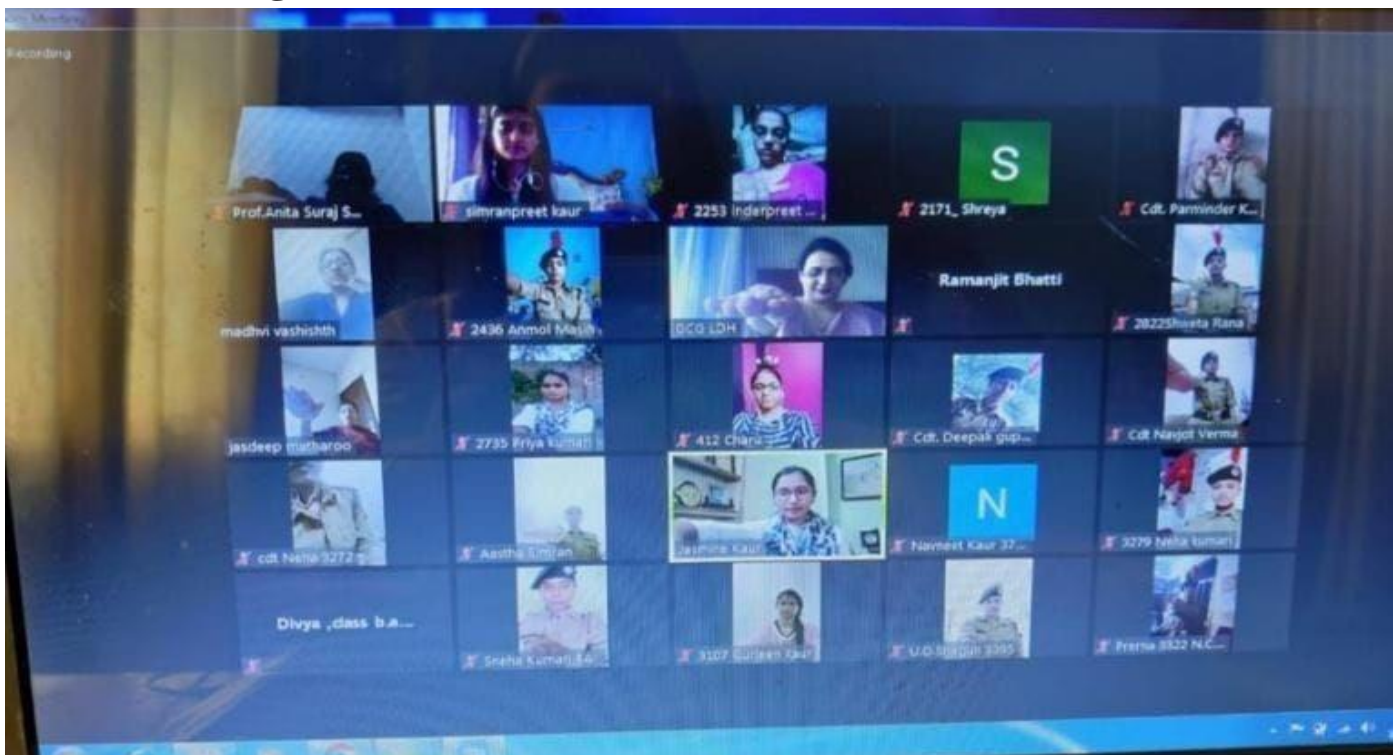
Recording

Prof.Anita Suraj S...
simranpreet kaur
2253 Inderpreet ...
S
2171_ Shreya
Cdt. Paraminder K...

madhvi vashishth
2436 Anmol Masih
DCO LDH
Ramanjit Bhatti
2822Shweta Rana

jasdeep matharoo
2735 Priya kumari
412 Charu
Cdt. Deepali gup...
Cdt Navjot Verma

cdt Neha 3272
Aastha Simran
Jasmine Kaur
N
Navneet Kaur 37...
3279 Neha kumari

Divya ,class b.a...
Sneha Kumari
3107 Gurleen Kaur
U.O.Shagun 3395
Prerna 3322 N.C...